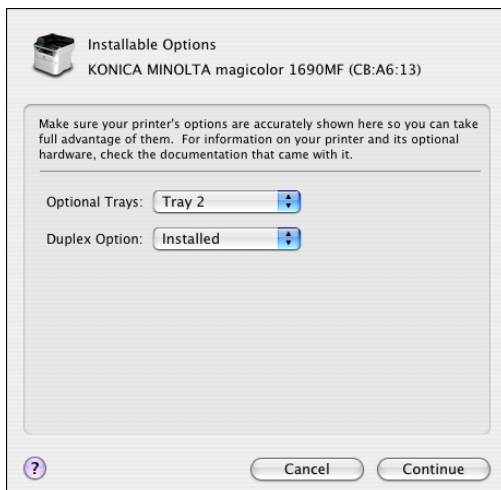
Installable Options
KONICA MINOLTA magicolor 1690MF (CB:A6:13)

Make sure your printer's options are accurately shown here so you can take full advantage of them. For information on your printer and its optional hardware, check the documentation that came with it.

Optional Trays: Tray 2

Duplex Option: Installed

?

Cancel

Continue